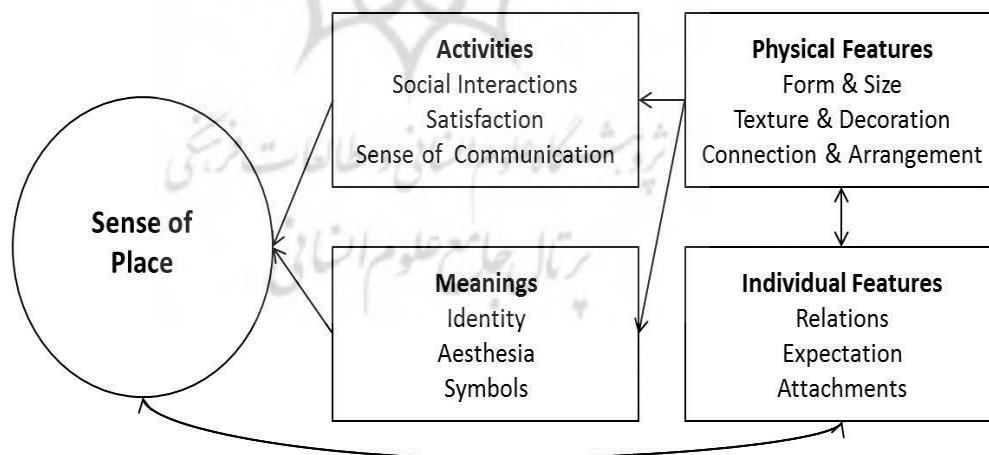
Activities
Social Interactions
Satisfaction
Sense of Communication

Physical Features
Form & Size
Texture & Decoration
Connection & Arrangement

Sense of Place

Meanings
Identity
Aesthesia
Symbols

Individual Features
Relations
Expectation
Attachments

پژوهشگاه علوم انسانی و مطالعات فرهنگی
پرتال جامع علوم انسانی